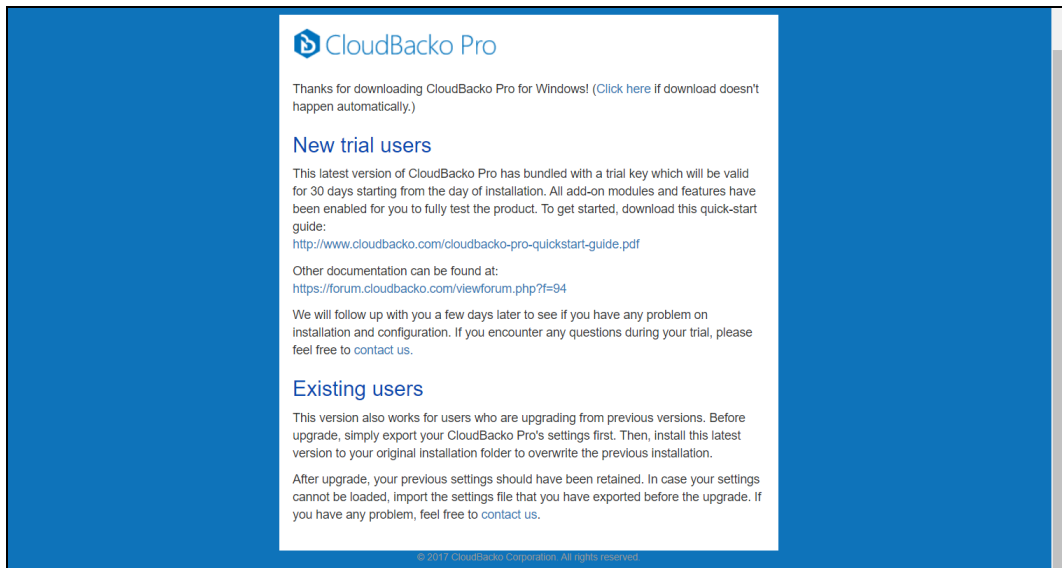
CloudBacko Pro

Thanks for downloading CloudBacko Pro for Windows! (Click here if download doesn't happen automatically.)

New trial users

This latest version of CloudBacko Pro has bundled with a trial key which will be valid for 30 days starting from the day of installation. All add-on modules and features have been enabled for you to fully test the product. To get started, download this quick-start guide:
http://www.cloudbacko.com/cloudbacko-pro-quickstart-guide.pdf

Other documentation can be found at:
https://forum.cloudbacko.com/viewforum.php?f=94

We will follow up with you a few days later to see if you have any problem on installation and configuration. If you encounter any questions during your trial, please feel free to contact us.

Existing users

This version also works for users who are upgrading from previous versions. Before upgrade, simply export your CloudBacko Pro's settings first. Then, install this latest version to your original installation folder to overwrite the previous installation.

After upgrade, your previous settings should have been retained. In case your settings cannot be loaded, import the settings file that you have exported before the upgrade. If you have any problem, feel free to contact us.

© 2017 CloudBacko Corporation. All rights reserved.